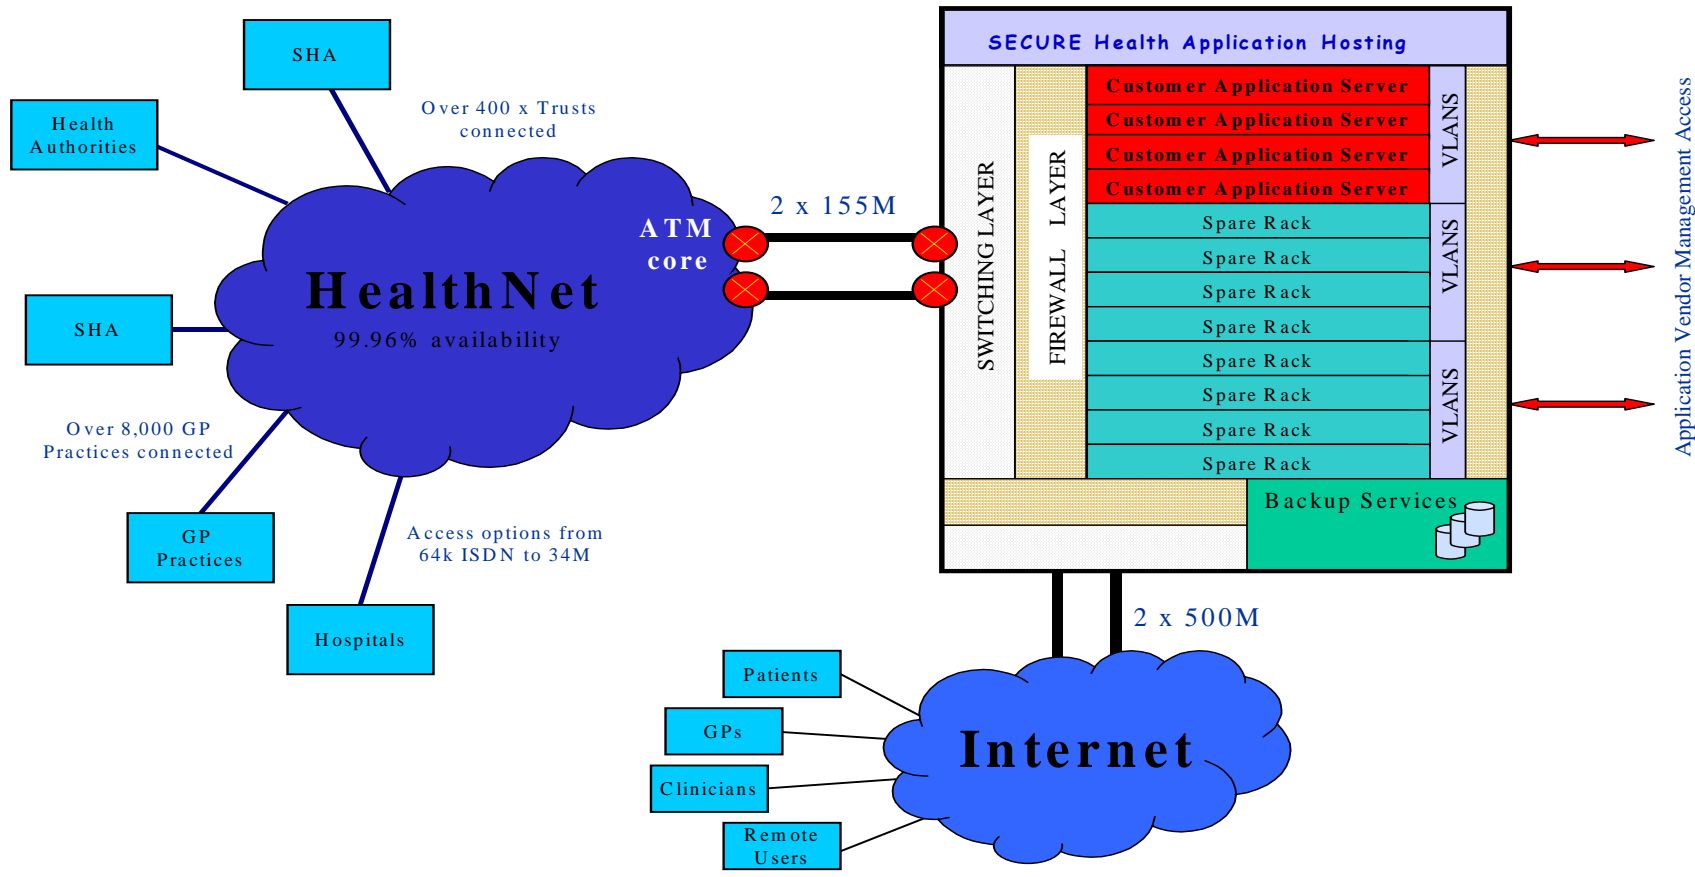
SHA

Health Authorities

Over 400 x Trusts connected

SHA

HealthNet
99.96% availability

ATM core

Over 8,000 GP Practices connected

GP Practices

Access options from 64k ISDN to 34M

Hospitals

2 x 155M

SECURE Health Application Hosting

SWITCHING LAYER

FIREWALL LAYER

Customer Application Server
Customer Application Server
Customer Application Server
Customer Application Server
Spare Rack
Spare Rack
Spare Rack
Spare Rack
Spare Rack
Spare Rack
Spare Rack
Spare Rack

VLANS
VLANS
VLANS

Backup Services

Application Vendor Management Access

2 x 500M

Patients

GPs

Clinicians

Remote Users

Internet